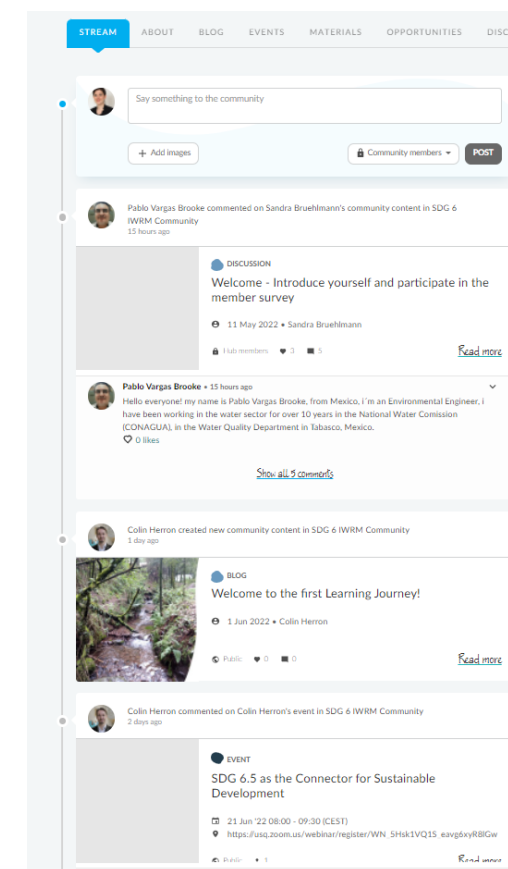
STREAM ABOUT BLOG EVENTS MATERIALS OPPORTUNITIES DISC

Say something to the community

+ Add images

Community members

POST

Pablo Vargas Brooke commented on Sandra Bruehlmann's community content in SDG 6 IWRM Community
15 hours ago

DISCUSSION

Welcome - Introduce yourself and participate in the member survey

11 May 2022 • Sandra Bruehlmann

Hub members 3 5

Read more

Pablo Vargas Brooke • 15 hours ago

Hello everyone! my name is Pablo Vargas Brooke, from Mexico, i´m an Environmental Engineer, i have been working in the water sector for over 10 years in the National Water Comission (CONAGUA), in the Water Quality Department in Tabasco, Mexico.

0 likes

Show all 5 comments

Colin Herron created new community content in SDG 6 IWRM Community
1 day ago

BLOG

Welcome to the first Learning Journey!

1 Jun 2022 • Colin Herron

Public 0 0

Read more

Colin Herron commented on Colin Herron's event in SDG 6 IWRM Community
2 days ago

EVENT

SDG 6.5 as the Connector for Sustainable Development

21 Jun '22 08:00 - 09:30 (CEST)

https://usq.zoom.us/webinar/register/WN_SHsk1VQ1S_eavg6xyR8lGw

Public 3

Read more